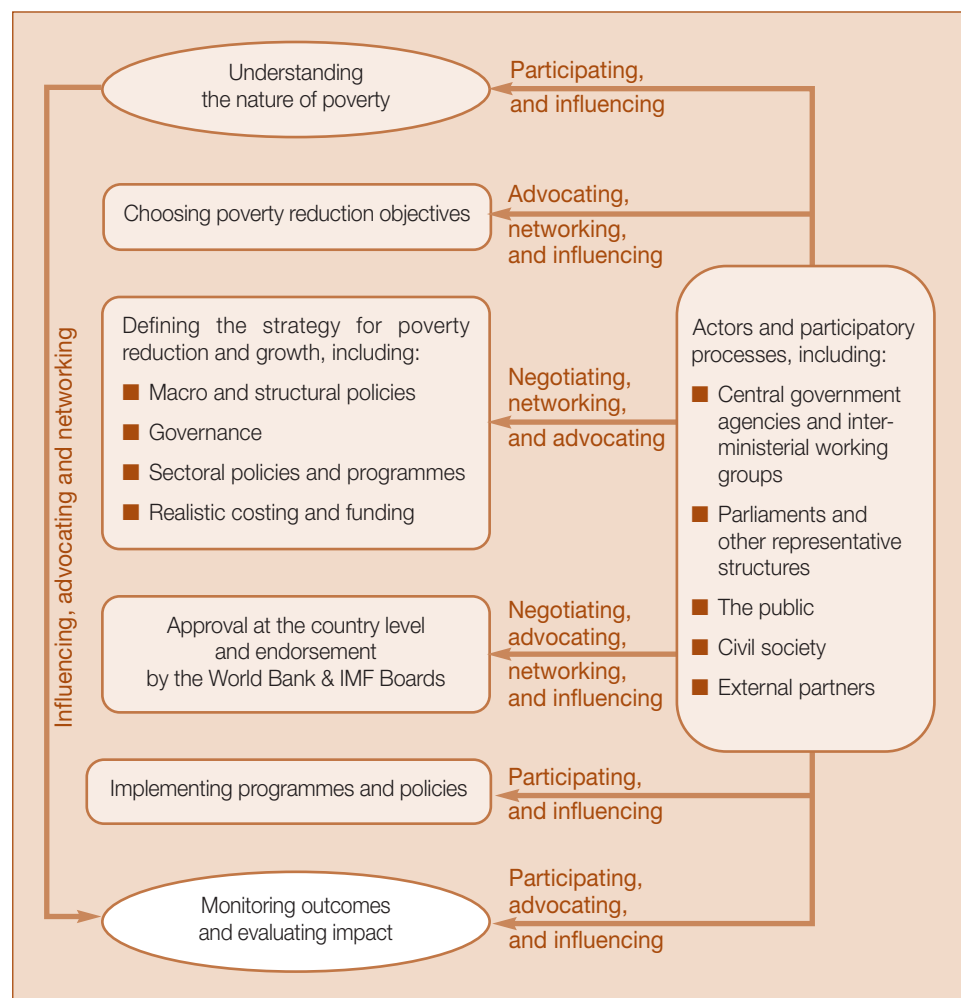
Understanding the nature of poverty

Participating, and influencing

Choosing poverty reduction objectives

Advocating, networking, and influencing

Defining the strategy for poverty reduction and growth, including:

■ Macro and structural policies

■ Governance

■ Sectoral policies and programmes

■ Realistic costing and funding

Negotiating, networking, and advocating

Actors and participatory processes, including:

■ Central government agencies and inter-ministerial working groups

■ Parliaments and other representative structures

■ The public

■ Civil society

■ External partners

Approval at the country level and endorsement by the World Bank & IMF Boards

Negotiating, advocating, networking, and influencing

Implementing programmes and policies

Participating, and influencing

Monitoring outcomes and evaluating impact

Participating, advocating, and influencing

Influencing, advocating and networking